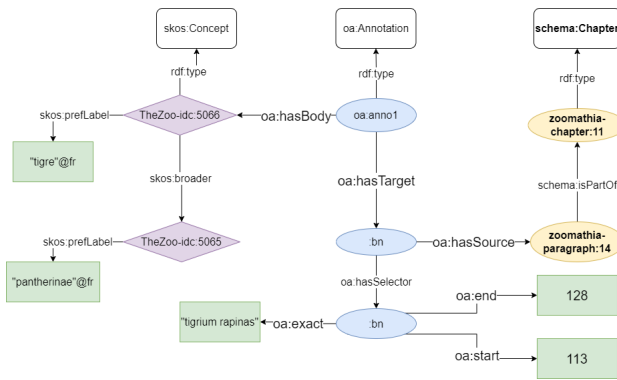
skos:Concept

oa:Annotation

schema:Chapter

rdf:type

rdf:type

rdf:type

skos:prefLabel

TheZoo-idc:5066

oa:hasBody

oa:anno1

zoomathia-chapter:11

"tigre"@fr

skos:broader

oa:hasTarget

schema:isPartOf

skos:prefLabel

TheZoo-idc:5065

:bn

oa:hasSource

zoomathia-paragraph:14

"pantherinae"@fr

oa:hasSelector

oa:end

128

"tigrium rapinas"

oa:exact

:bn

oa:start

113